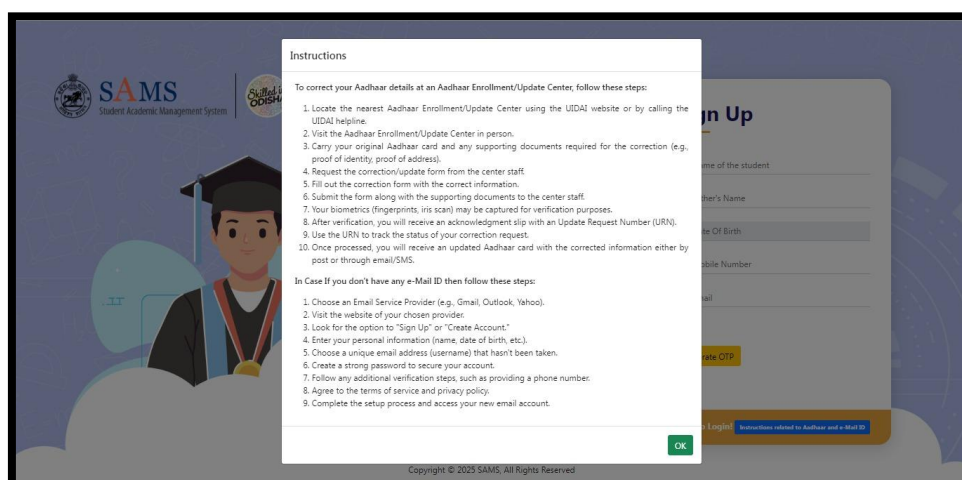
SAMS
Student Academic Management System

Skilled in ODISHA

Instructions

To correct your Aadhaar details at an Aadhaar Enrollment/Update Center, follow these steps:

1. Locate the nearest Aadhaar Enrollment/Update Center using the UIDAI website or by calling the UIDAI helpline.
2. Visit the Aadhaar Enrollment/Update Center in person.
3. Carry your original Aadhaar card and any supporting documents required for the correction (e.g., proof of identity, proof of address).
4. Request the correction/update form from the center staff.
5. Fill out the correction form with the correct information.
6. Submit the form along with the supporting documents to the center staff.
7. Your biometrics (fingerprints, iris scan) may be captured for verification purposes.
8. After verification, you will receive an acknowledgment slip with an Update Request Number (URN).
9. Use the URN to track the status of your correction request.
10. Once processed, you will receive an updated Aadhaar card with the corrected information either by post or through email/SMS.

In Case If you don't have any e-Mail ID then follow these steps:

1. Choose an Email Service Provider (e.g., Gmail, Outlook, Yahoo).
2. Visit the website of your chosen provider.
3. Look for the option to "Sign Up" or "Create Account."
4. Enter your personal information (name, date of birth, etc.).
5. Choose a unique email address (username) that hasn't been taken.
6. Create a strong password to secure your account.
7. Follow any additional verification steps, such as providing a phone number.
8. Agree to the terms of service and privacy policy.
9. Complete the setup process and access your new email account.

OK

gn Up
me of the student
ther's Name
te Of Birth
obile Number
nail
rate OTP
o Login! Instructions related to Aadhaar and e-Mail ID

Copyright © 2025 SAMS, All Rights Reserved